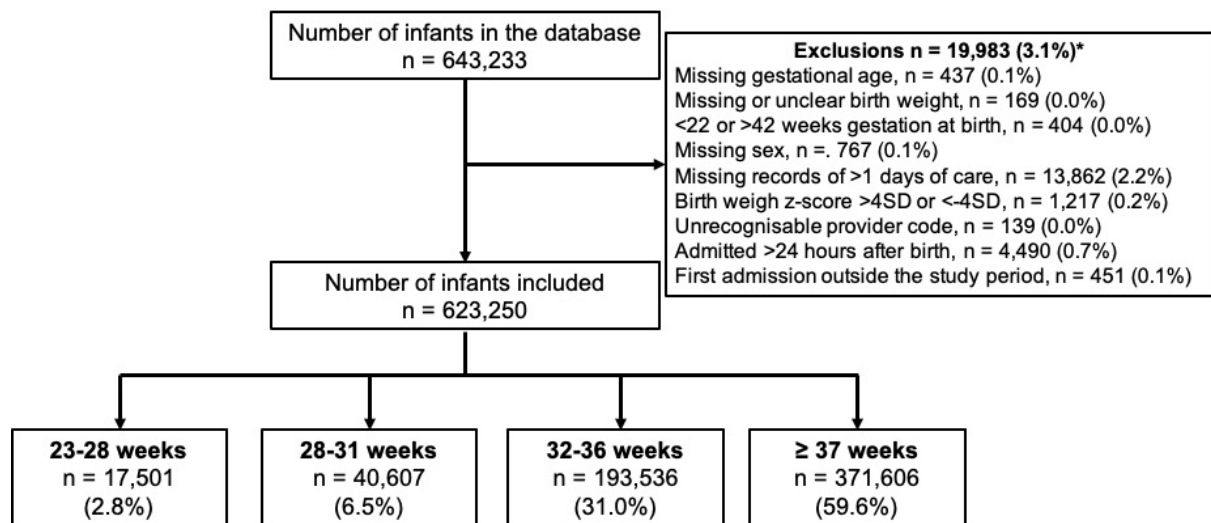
Number of infants in the database
n = 643,233

**Exclusions n = 19,983 (3.1%)***
Missing gestational age, n = 437 (0.1%)
Missing or unclear birth weight, n = 169 (0.0%)
<22 or >42 weeks gestation at birth, n = 404 (0.0%)
Missing sex, n =. 767 (0.1%)
Missing records of >1 days of care, n = 13,862 (2.2%)
Birth weigh z-score >4SD or <-4SD, n = 1,217 (0.2%)
Unrecognisable provider code, n = 139 (0.0%)
Admitted >24 hours after birth, n = 4,490 (0.7%)
First admission outside the study period, n = 451 (0.1%)

Number of infants included
n = 623,250

**23-28 weeks**
n = 17,501
(2.8%)

**28-31 weeks**
n = 40,607
(6.5%)

**32-36 weeks**
n = 193,536
(31.0%)

**≥ 37 weeks**
n = 371,606
(59.6%)